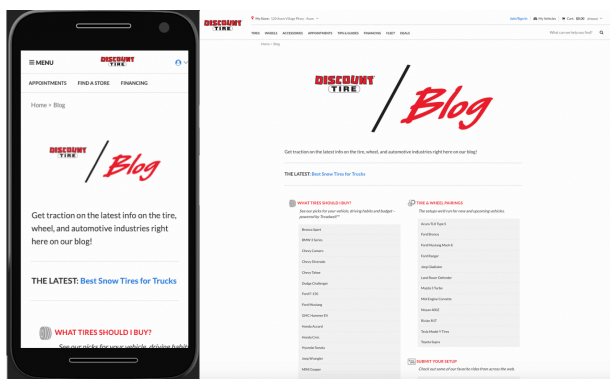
≡ MENU
DISCOUNT TIRE
APPOINTMENTS FIND A STORE FINANCING
Home > Blog
DISCOUNT TIRE / Blog
Get traction on the latest info on the tire, wheel, and automotive industries right here on our blog!
THE LATEST: Best Snow Tires for Trucks
WHAT TIRES SHOULD I BUY?
See our picks for your vehicle, driving habits

DISCOUNT TIRE
My Store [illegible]
Join/Sign In My Vehicles Cart $0.00
TIRES WHEELS ACCESSORIES APPOINTMENTS TIPS & GUIDES FINANCING FLEET DEALS
What can we help you find?
Home > Blog
DISCOUNT TIRE / Blog
Get traction on the latest info on the tire, wheel, and automotive industries right here on our blog!
THE LATEST: Best Snow Tires for Trucks
WHAT TIRES SHOULD I BUY?
See our picks for your vehicle, driving habits and budget – powered by Treadwell™
Bronco Sport
BMW 3 Series
Chevy Camaro
Chevy Silverado
Chevy Tahoe
Dodge Challenger
Ford F-150
Ford Mustang
GMC Hummer EV
Honda Accord
Honda Civic
Hyundai Sonata
Jeep Wrangler
MINI Cooper
TIRE & WHEEL PAIRINGS
The setups we'd run for new and upcoming vehicles.
Acura TLX Type S
Ford Bronco
Ford Mustang Mach-E
Ford Ranger
Jeep Gladiator
Land Rover Defender
Mazda 3 Turbo
Mid-Engine Corvette
Nissan 400Z
Rivian R1T
Tesla Model Y Tires
Toyota Supra
SUBMIT YOUR SETUP
Check out some of our favorite rides from across the web.